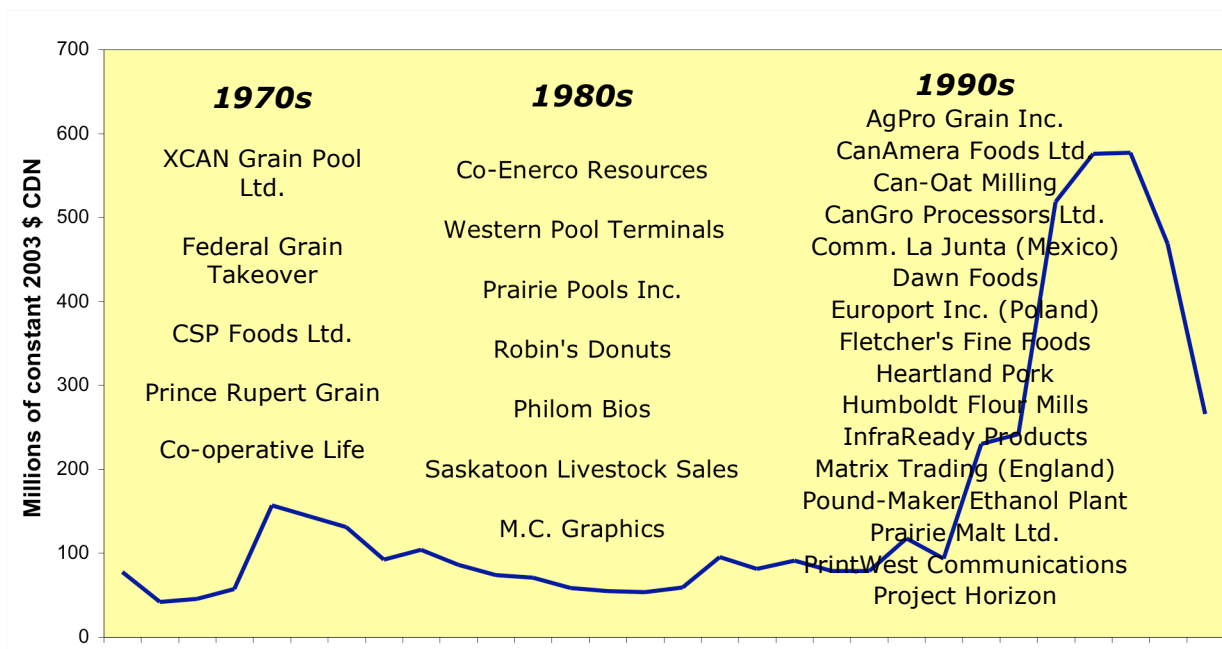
700
600
500
400
300
200
100
0

Millions of constant 2003 $ CDN

1970s
XCAN Grain Pool Ltd.
Federal Grain Takeover
CSP Foods Ltd.
Prince Rupert Grain
Co-operative Life

1980s
Co-Enerco Resources
Western Pool Terminals
Prairie Pools Inc.
Robin's Donuts
Philom Bios
Saskatoon Livestock Sales
M.C. Graphics

1990s
AgPro Grain Inc.
CanAmera Foods Ltd.
Can-Oat Milling
CanGro Processors Ltd.
Comm. La Junta (Mexico)
Dawn Foods
Europort Inc. (Poland)
Fletcher's Fine Foods
Heartland Pork
Humboldt Flour Mills
InfraReady Products
Matrix Trading (England)
Pound-Maker Ethanol Plant
Prairie Malt Ltd.
PrintWest Communications
Project Horizon